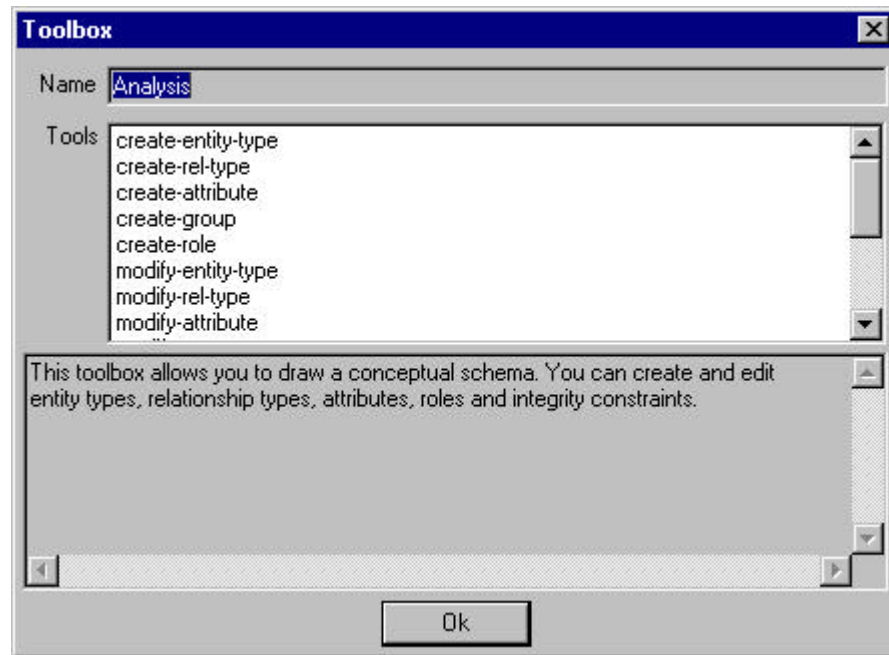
Toolbox

Name Analysis

Tools
create-entity-type
create-rel-type
create-attribute
create-group
create-role
modify-entity-type
modify-rel-type
modify-attribute
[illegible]

This toolbox allows you to draw a conceptual schema. You can create and edit entity types, relationship types, attributes, roles and integrity constraints.

Ok